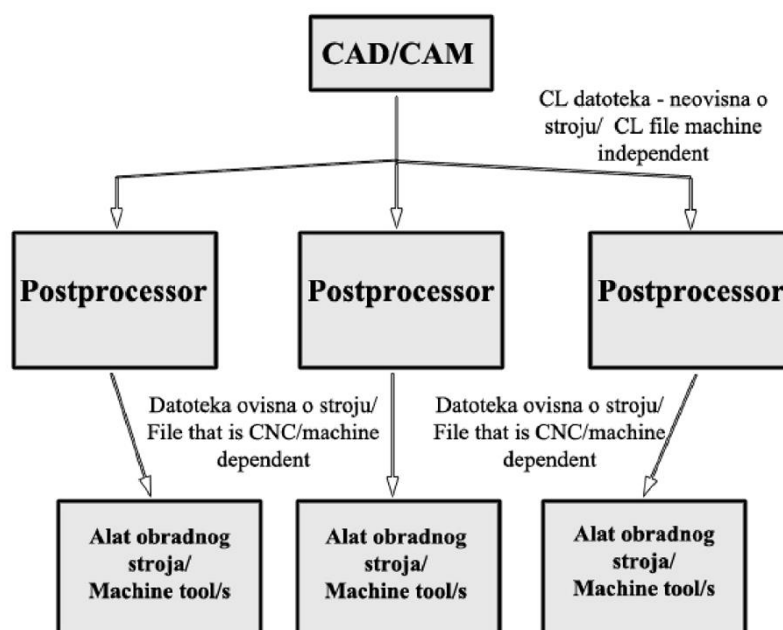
CAD/CAM

CL datoteka - neovisna o stroju/ CL file machine independent

Postprocessor

Postprocessor

Postprocessor

Datoteka ovisna o stroju/ File that is CNC/machine dependent

Datoteka ovisna o stroju/ File that is CNC/machine dependent

Alat obradnog stroja/ Machine tool/s

Alat obradnog stroja/ Machine tool/s

Alat obradnog stroja/ Machine tool/s